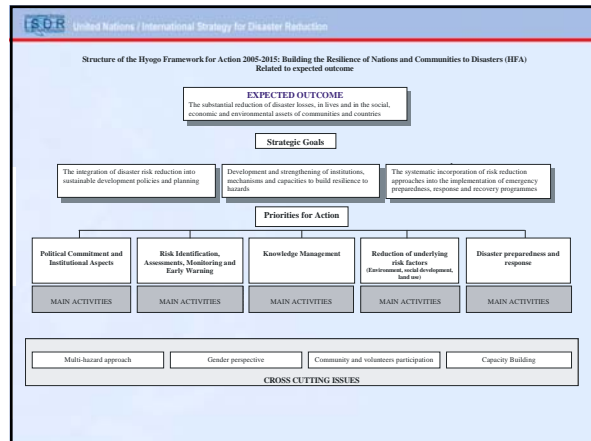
ISDR United Nations / International Strategy for Disaster Reduction

Structure of the Hyogo Framework for Action 2005-2015: Building the Resilience of Nations and Communities to Disasters (HFA) Related to expected outcome

EXPECTED OUTCOME
The substantial reduction of disaster losses, in lives and in the social, economic and environmental assets of communities and countries

Strategic Goals

The integration of disaster risk reduction into sustainable development policies and planning

Development and strengthening of institutions, mechanisms and capacities to build resilience to hazards

The systematic incorporation of risk reduction approaches into the implementation of emergency preparedness, response and recovery programmes

Priorities for Action

Political Commitment and Institutional Aspects

Risk Identification, Assessments, Monitoring and Early Warning

Knowledge Management

Reduction of underlying risk factors (Environment, social development, land use)

Disaster preparedness and response

MAIN ACTIVITIES

MAIN ACTIVITIES

MAIN ACTIVITIES

MAIN ACTIVITIES

MAIN ACTIVITIES

Multi-hazard approach

Gender perspective

Community and volunteers participation

Capacity Building

CROSS CUTTING ISSUES